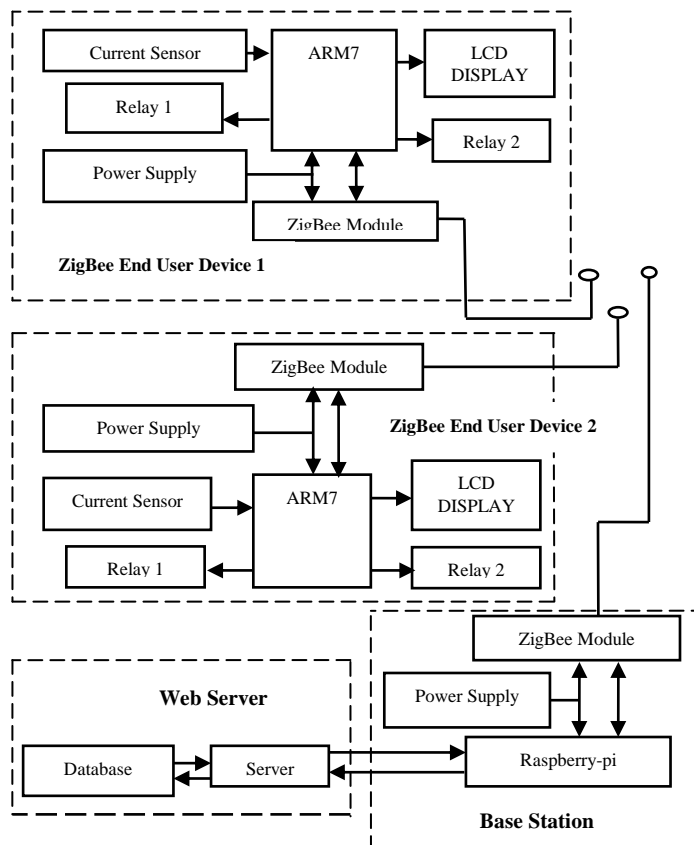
Current Sensor
ARM7
LCD DISPLAY
Relay 1
Relay 2
Power Supply
ZigBee Module
ZigBee End User Device 1

ZigBee Module
Power Supply
ZigBee End User Device 2
Current Sensor
ARM7
LCD DISPLAY
Relay 1
Relay 2

ZigBee Module
Power Supply
Web Server
Database
Server
Raspberry-pi
Base Station